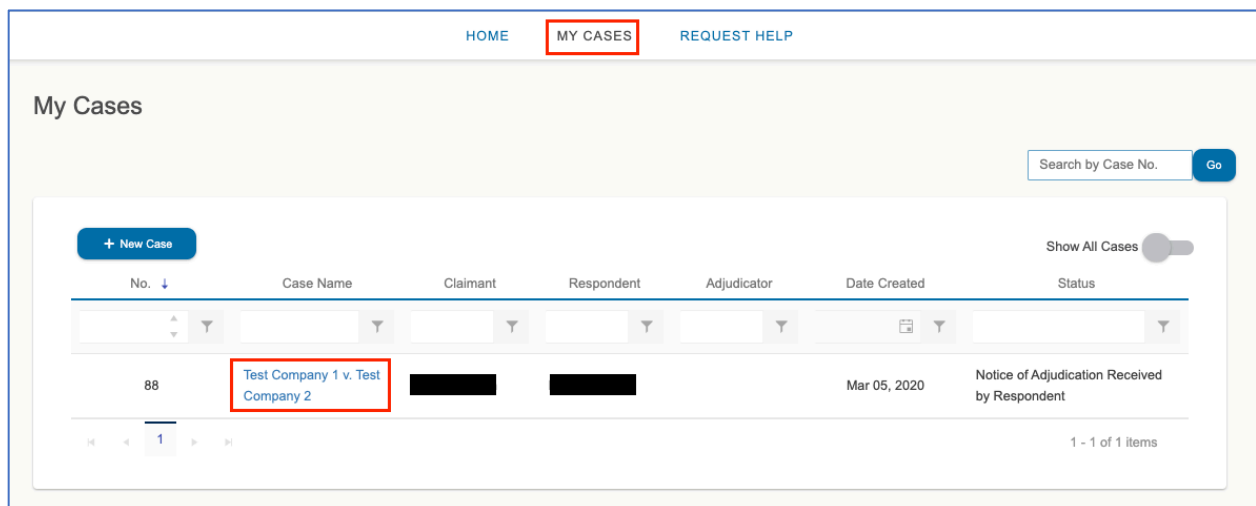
HOME MY CASES REQUEST HELP

My Cases

Search by Case No. Go

+ New Case

Show All Cases

| No. ↓ | Case Name | Claimant | Respondent | Adjudicator | Date Created | Status |
|---|---|---|---|---|---|---|
| 88 | Test Company 1 v. Test Company 2 | | | | Mar 05, 2020 | Notice of Adjudication Received by Respondent |

1

1 - 1 of 1 items